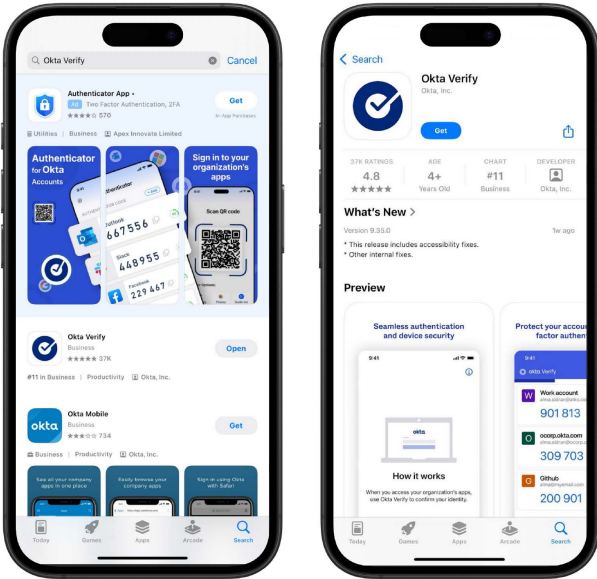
Okta Verify
Cancel

Authenticator App ·
Ad Two Factor Authentication, 2FA
★★★★★ 570
Get
In-App Purchases
Utilities | Business | Apex Innovate Limited

Authenticator for Okta Accounts
Authenticator
Outlook
667 556
Slack
448 955
Facebook
229 467
Sign in to your organization's apps
Scan QR code

Okta Verify
Business
★★★★★ 37K
Open
#11 in Business | Productivity | Okta, Inc.

Okta Mobile
Business
★★★★★ 734
Get
Business | Productivity | Okta, Inc.

See all your company apps in one place
Easily browse your company apps
Sign in using Okta with Safari

Today Games Apps Arcade Search

Search
Okta Verify
Okta, Inc.
Get

37K RATINGS
4.8
★★★★★
AGE
4+
Years Old
CHART
#11
Business
DEVELOPER
Okta, Inc.

What's New >
Version 9.35.0
1w ago
* This release includes accessibility fixes.
* Other internal fixes.

Preview
Seamless authentication and device security
9:41
okta
How it works
When you access your organization's apps, use Okta Verify to confirm your identity.

Protect your accou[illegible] factor authen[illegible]
9:41
okta Verify
Work account
901 813
ocorp.okta.com
309 703
Github
200 901

Today Games Apps Arcade Search